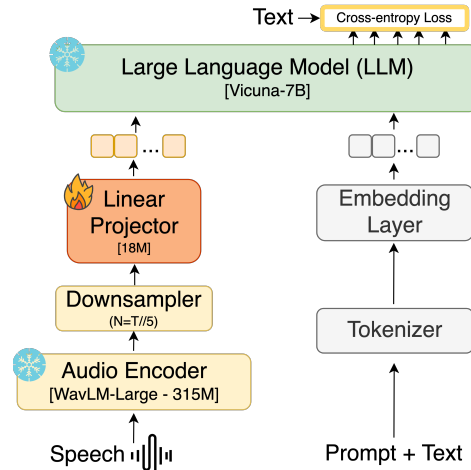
Text

Cross-entropy Loss

Large Language Model (LLM)
[Vicuna-7B]

...

...

Linear Projector
[18M]

Embedding Layer

Downsampler
(N=T//5)

Tokenizer

Audio Encoder
[WavLM-Large - 315M]

Speech

Prompt + Text